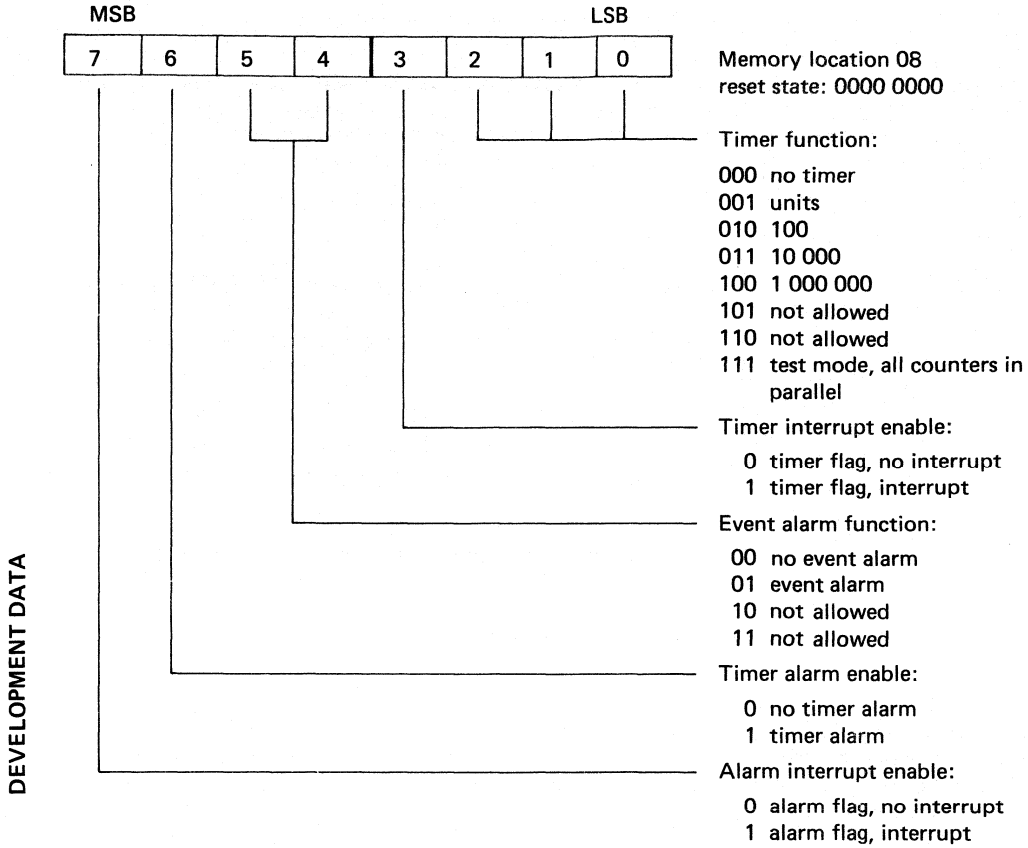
MSB LSB

| 7 | 6 | 5 | 4 | 3 | 2 | 1 | 0 |
|---|---|---|---|---|---|---|---|

Memory location 08
reset state: 0000 0000

Timer function:

000 no timer
001 units
010 100
011 10 000
100 1 000 000
101 not allowed
110 not allowed
111 test mode, all counters in parallel

Timer interrupt enable:

0 timer flag, no interrupt
1 timer flag, interrupt

Event alarm function:

00 no event alarm
01 event alarm
10 not allowed
11 not allowed

Timer alarm enable:

0 no timer alarm
1 timer alarm

Alarm interrupt enable:

0 alarm flag, no interrupt
1 alarm flag, interrupt

DEVELOPMENT DATA